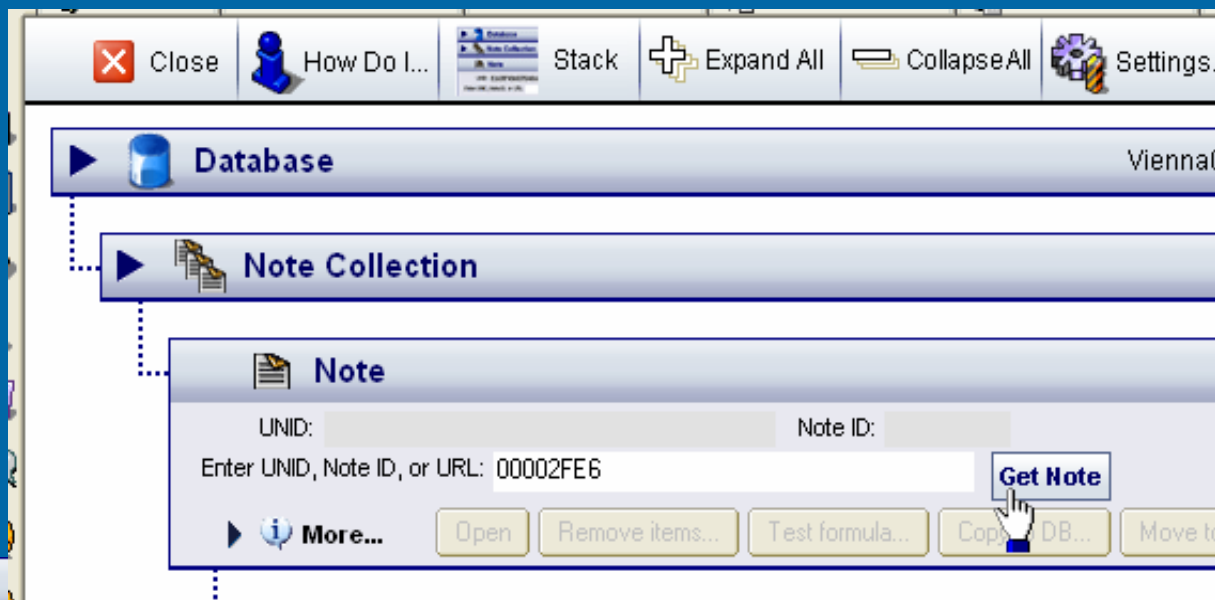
Close How Do I... Stack Expand All CollapseAll Settings.

Database Vienna

Note Collection

Note

UNID: Note ID:

Enter UNID, Note ID, or URL: 00002FE6 Get Note

More... Open Remove items... Test formula... Copy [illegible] DB... Move to